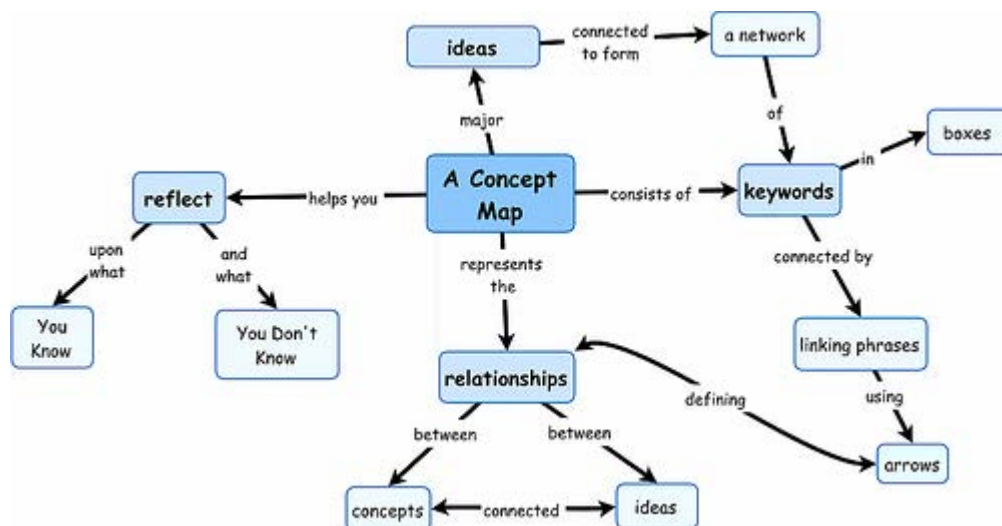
A Concept Map

major

ideas

connected to form

a network

of

keywords

in

boxes

consists of

connected by

linking phrases

using

arrows

defining

helps you

reflect

upon what

You Know

and what

You Don't Know

represents the

relationships

between

concepts

between

ideas

connected